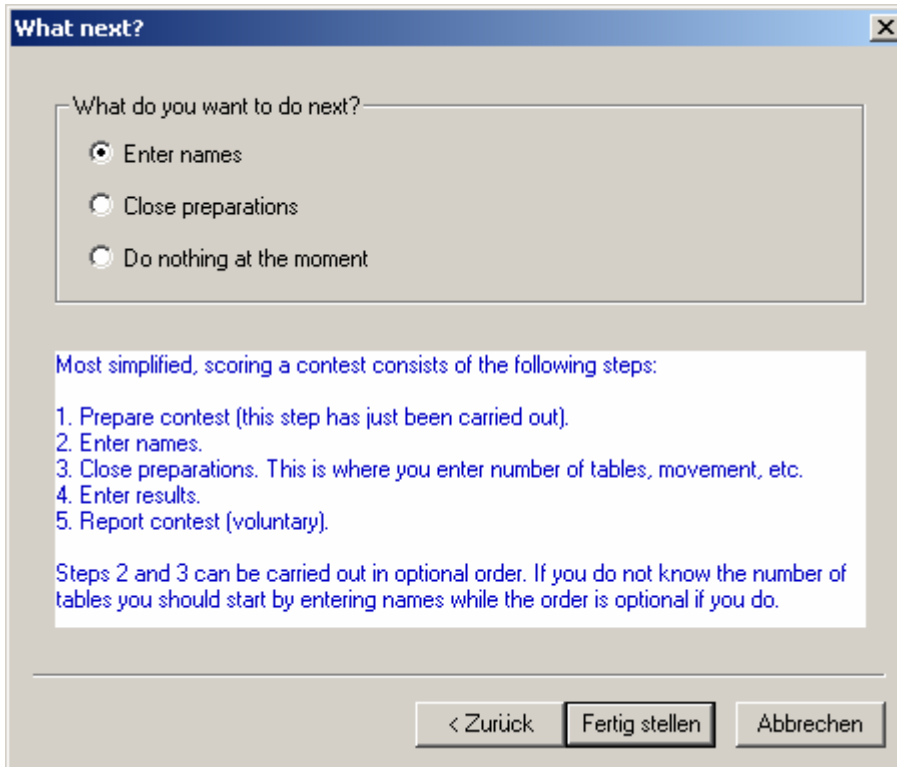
What next?

What do you want to do next?

Enter names

Close preparations

Do nothing at the moment

Most simplified, scoring a contest consists of the following steps:

1. Prepare contest (this step has just been carried out).
2. Enter names.
3. Close preparations. This is where you enter number of tables, movement, etc.
4. Enter results.
5. Report contest (voluntary).

Steps 2 and 3 can be carried out in optional order. If you do not know the number of tables you should start by entering names while the order is optional if you do.

< Zurück | Fertig stellen | Abbrechen